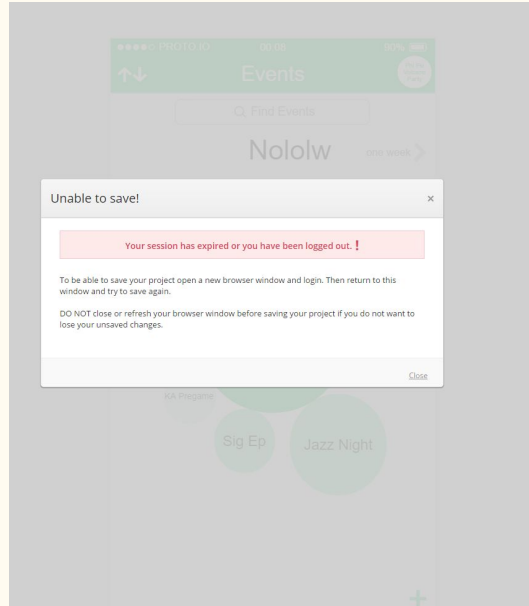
●●●●○ PROTO.IO 00:00 92%

↑↓ Events

Find Events

Nololw

Unable to save!

×

Your session has expired or you have been logged out. !

To be able to save your project open a new browser window and login. Then return to this window and try to save again.

DO NOT close or refresh your browser window before saving your project if you do not want to lose your unsaved changes.

Close

KA Pregame

Sig Ep

Jazz Night

+